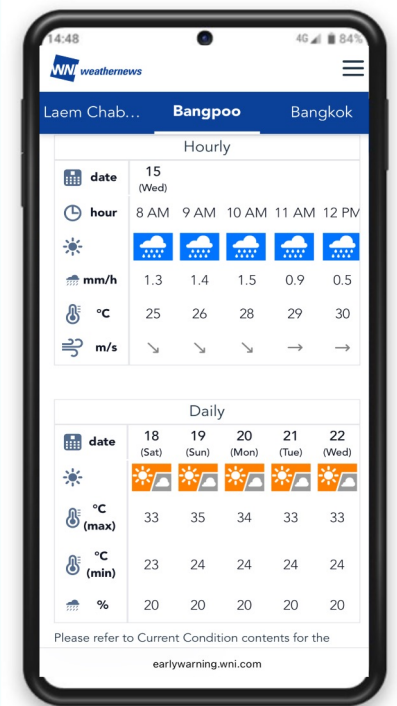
14:48

4G 84%

WN weathernews

Laem Chab... Bangpoo Bangkok

Hourly

| date | 15 (Wed) | | | | |
|---|---|---|---|---|---|
| hour | 8 AM | 9 AM | 10 AM | 11 AM | 12 PM |
| | | | | | |
| mm/h | 1.3 | 1.4 | 1.5 | 0.9 | 0.5 |
| °C | 25 | 26 | 28 | 29 | 30 |
| m/s | ↘ | ↘ | ↘ | → | → |

Daily

| date | 18 (Sat) | 19 (Sun) | 20 (Mon) | 21 (Tue) | 22 (Wed) |
|---|---|---|---|---|---|
| | | | | | |
| °C (max) | 33 | 35 | 34 | 33 | 33 |
| °C (min) | 23 | 24 | 24 | 24 | 24 |
| % | 20 | 20 | 20 | 20 | 20 |

Please refer to Current Condition contents for the

earlywarning.wni.com